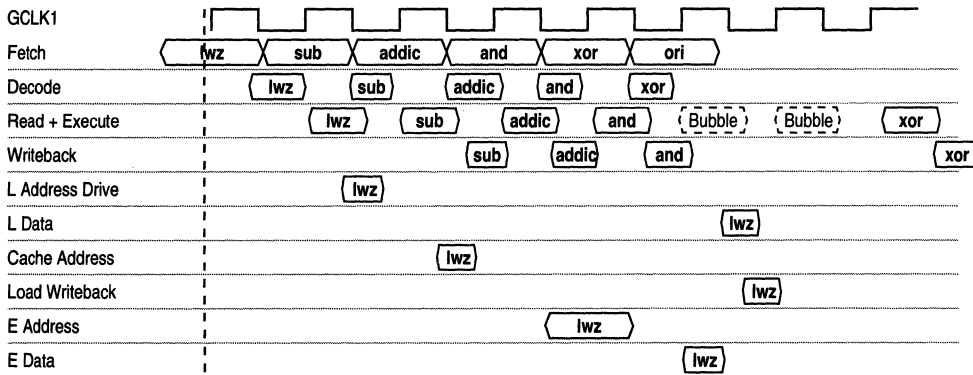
GCLK1

Fetch lwz sub addic and xor ori

Decode lwz sub addic and xor

Read + Execute lwz sub addic and Bubble Bubble xor

Writeback sub addic and xor

L Address Drive lwz

L Data lwz

Cache Address lwz

Load Writeback lwz

E Address lwz

E Data lwz